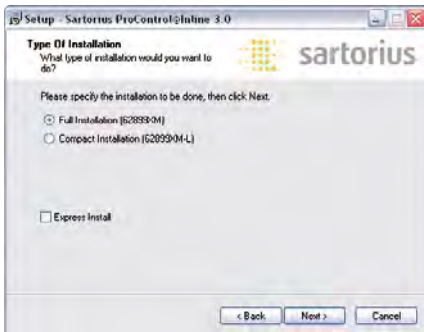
Setup - Sartorius ProControl@Inline 3.0

Type Of Installation
What type of installation would you want to do?

sartorius

Please specify the installation to be done, then click Next.

Full Installation (62899XM)

Compact Installation (62899XM-L)

Express Install

< Back

Next >

Cancel